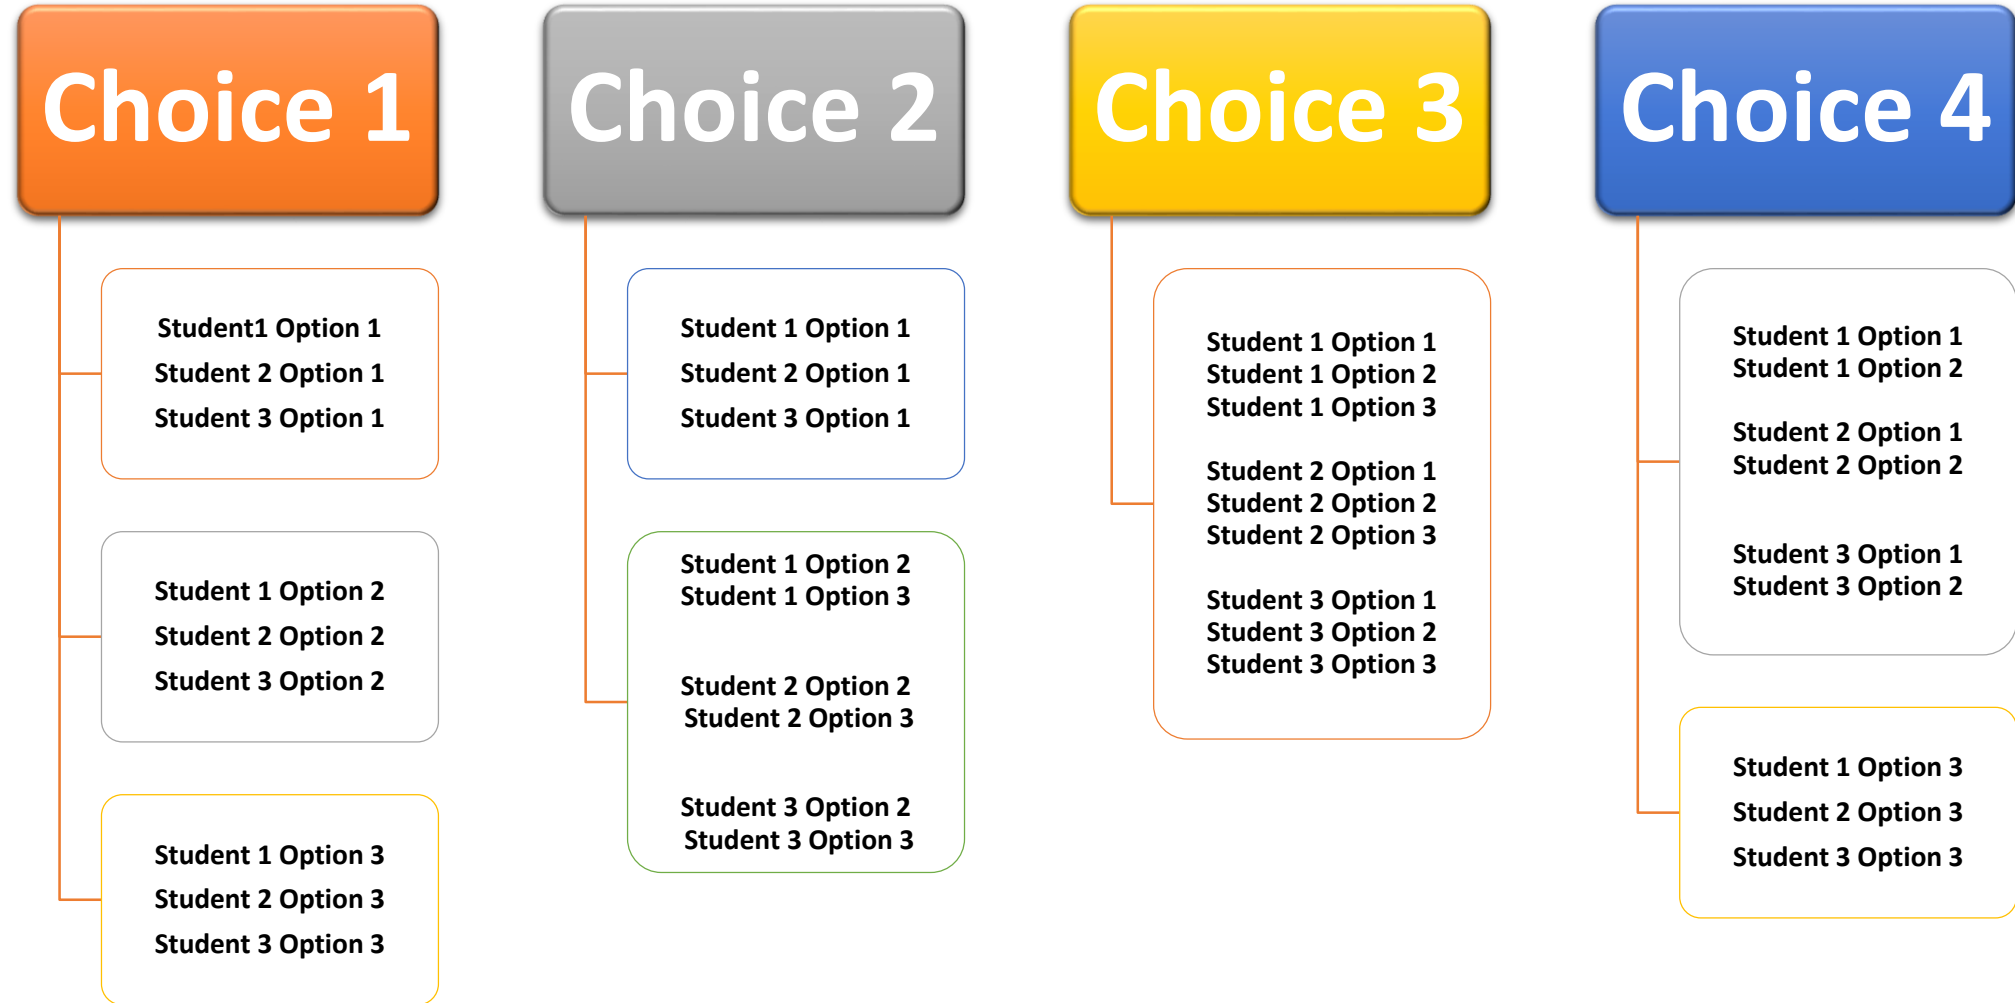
Choice 1

Student1 Option 1
Student 2 Option 1
Student 3 Option 1

Student 1 Option 2
Student 2 Option 2
Student 3 Option 2

Student 1 Option 3
Student 2 Option 3
Student 3 Option 3

Choice 2

Student 1 Option 1
Student 2 Option 1
Student 3 Option 1

Student 1 Option 2
Student 1 Option 3

Student 2 Option 2
Student 2 Option 3

Student 3 Option 2
Student 3 Option 3

Choice 3

Student 1 Option 1
Student 1 Option 2
Student 1 Option 3

Student 2 Option 1
Student 2 Option 2
Student 2 Option 3

Student 3 Option 1
Student 3 Option 2
Student 3 Option 3

Choice 4

Student 1 Option 1
Student 1 Option 2

Student 2 Option 1
Student 2 Option 2

Student 3 Option 1
Student 3 Option 2

Student 1 Option 3
Student 2 Option 3
Student 3 Option 3